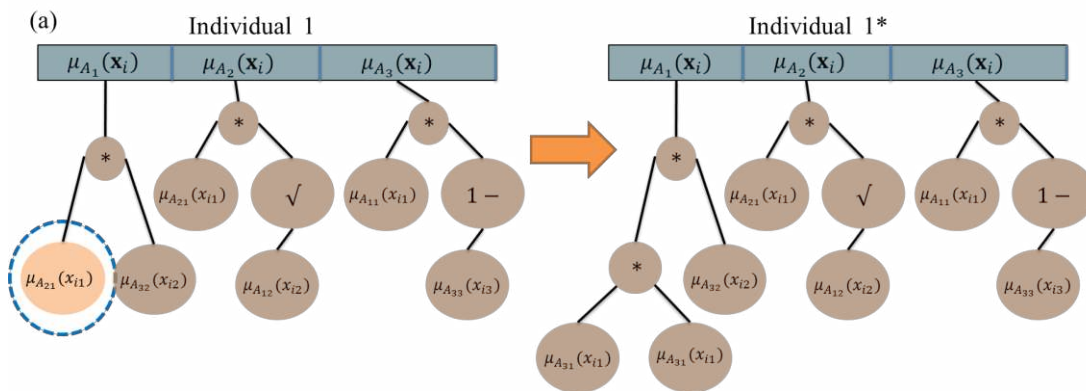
(a)

Individual 1

$\mu_{A_1}(\mathbf{x}_i)$ $\mu_{A_2}(\mathbf{x}_i)$ $\mu_{A_3}(\mathbf{x}_i)$

*

*

*

$\mu_{A_{21}}(x_{i1})$ $\sqrt{}$ $\mu_{A_{11}}(x_{i1})$ $1-$

$\mu_{A_{21}}(x_{i1})$ $\mu_{A_{32}}(x_{i2})$ $\mu_{A_{12}}(x_{i2})$ $\mu_{A_{33}}(x_{i3})$

Individual 1*

$\mu_{A_1}(\mathbf{x}_i)$ $\mu_{A_2}(\mathbf{x}_i)$ $\mu_{A_3}(\mathbf{x}_i)$

*

*

*

$\mu_{A_{21}}(x_{i1})$ $\sqrt{}$ $\mu_{A_{11}}(x_{i1})$ $1-$

*

$\mu_{A_{32}}(x_{i2})$ $\mu_{A_{12}}(x_{i2})$ $\mu_{A_{33}}(x_{i3})$

$\mu_{A_{31}}(x_{i1})$ $\mu_{A_{31}}(x_{i1})$